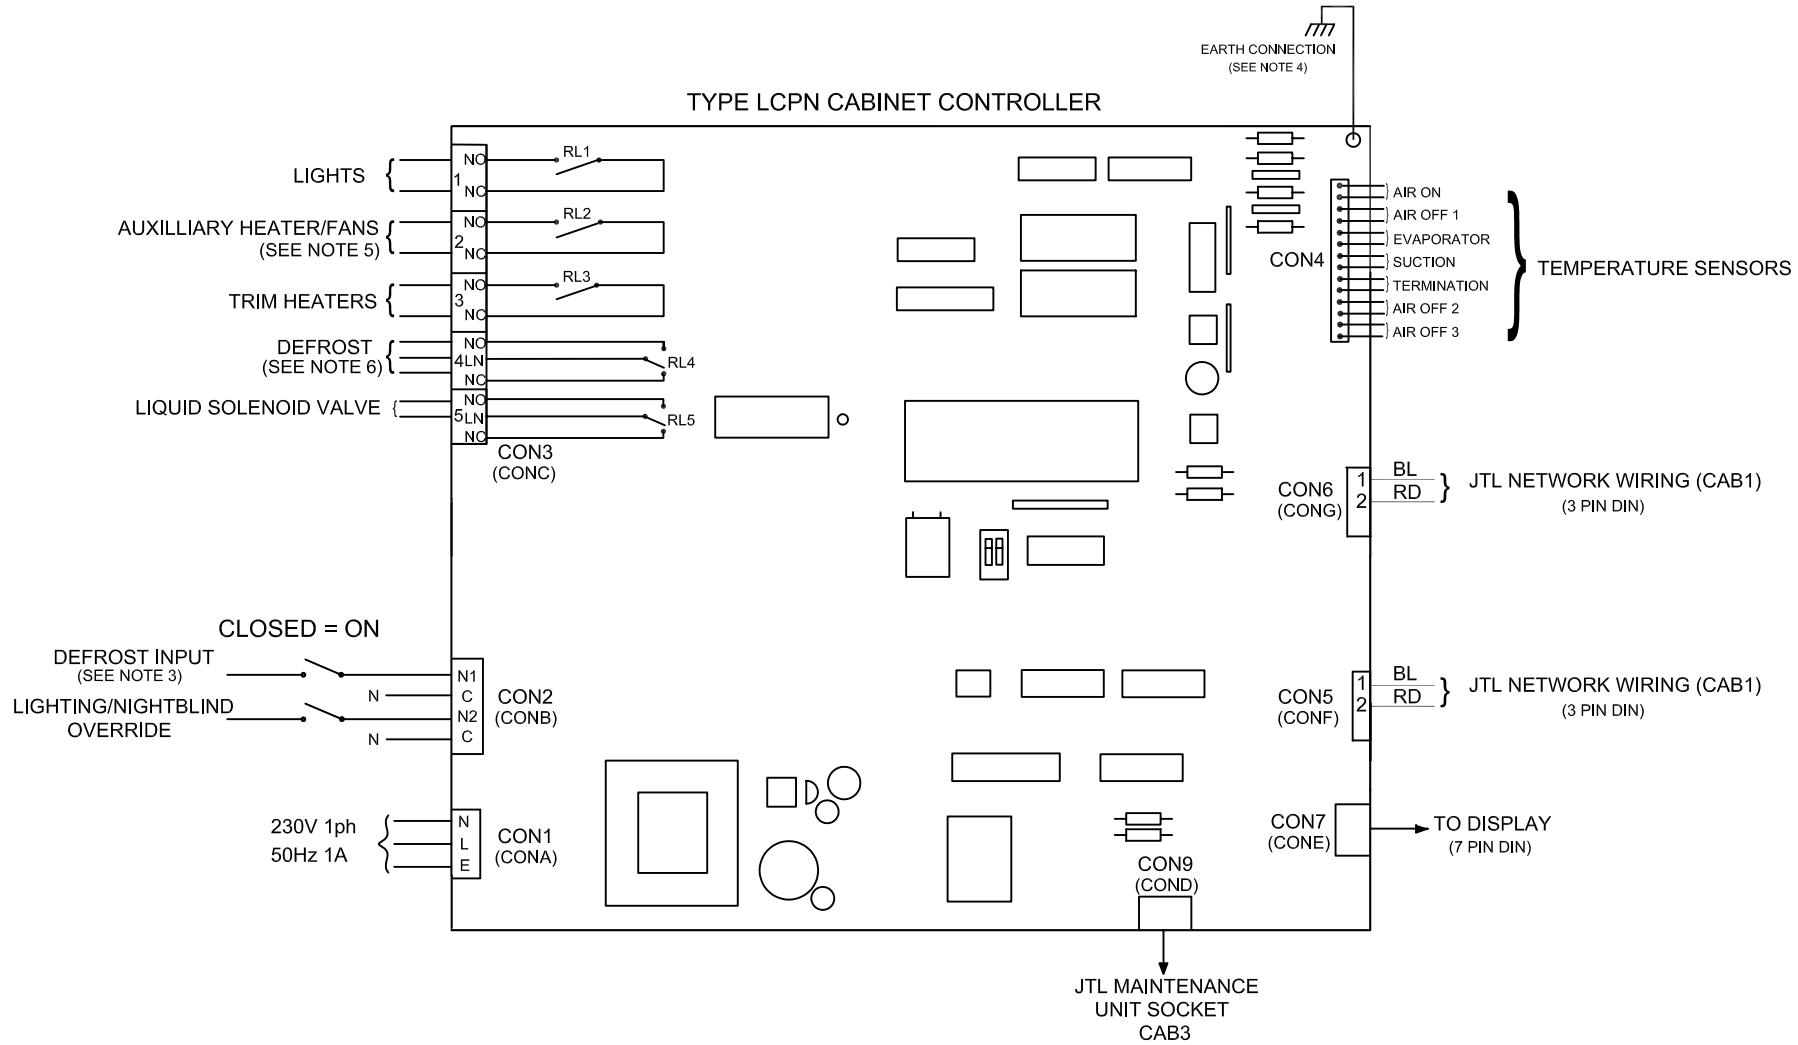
EARTH CONNECTION
(SEE NOTE 4)

TYPE LCPN CABINET CONTROLLER

LIGHTS
AUXILLIARY HEATER/FANS
(SEE NOTE 5)
TRIM HEATERS
DEFROST
(SEE NOTE 6)
LIQUID SOLENOID VALVE

NO 1 NC
NO 2 NC
NO 3 NC
NO 4 LN NC
NO 5 LN NC

RL1
RL2
RL3
RL4
RL5

CON3
(CONC)

CON4
AIR ON
AIR OFF 1
EVAPORATOR
SUCTION
TERMINATION
AIR OFF 2
AIR OFF 3
TEMPERATURE SENSORS

CON6
(CONG)
1
2
BL
RD
JTL NETWORK WIRING (CAB1)
(3 PIN DIN)

CLOSED = ON
DEFROST INPUT
(SEE NOTE 3)
N
LIGHTING/NIGHTBLIND
OVERRIDE
N
N1
C
N2
C
CON2
(CONB)

CON5
(CONF)
1
2
BL
RD
JTL NETWORK WIRING (CAB1)
(3 PIN DIN)

230V 1ph
50Hz 1A
N
L
E
CON1
(CONA)

CON7
(CONE)
TO DISPLAY
(7 PIN DIN)

CON9
(COND)

JTL MAINTENANCE
UNIT SOCKET
CAB3